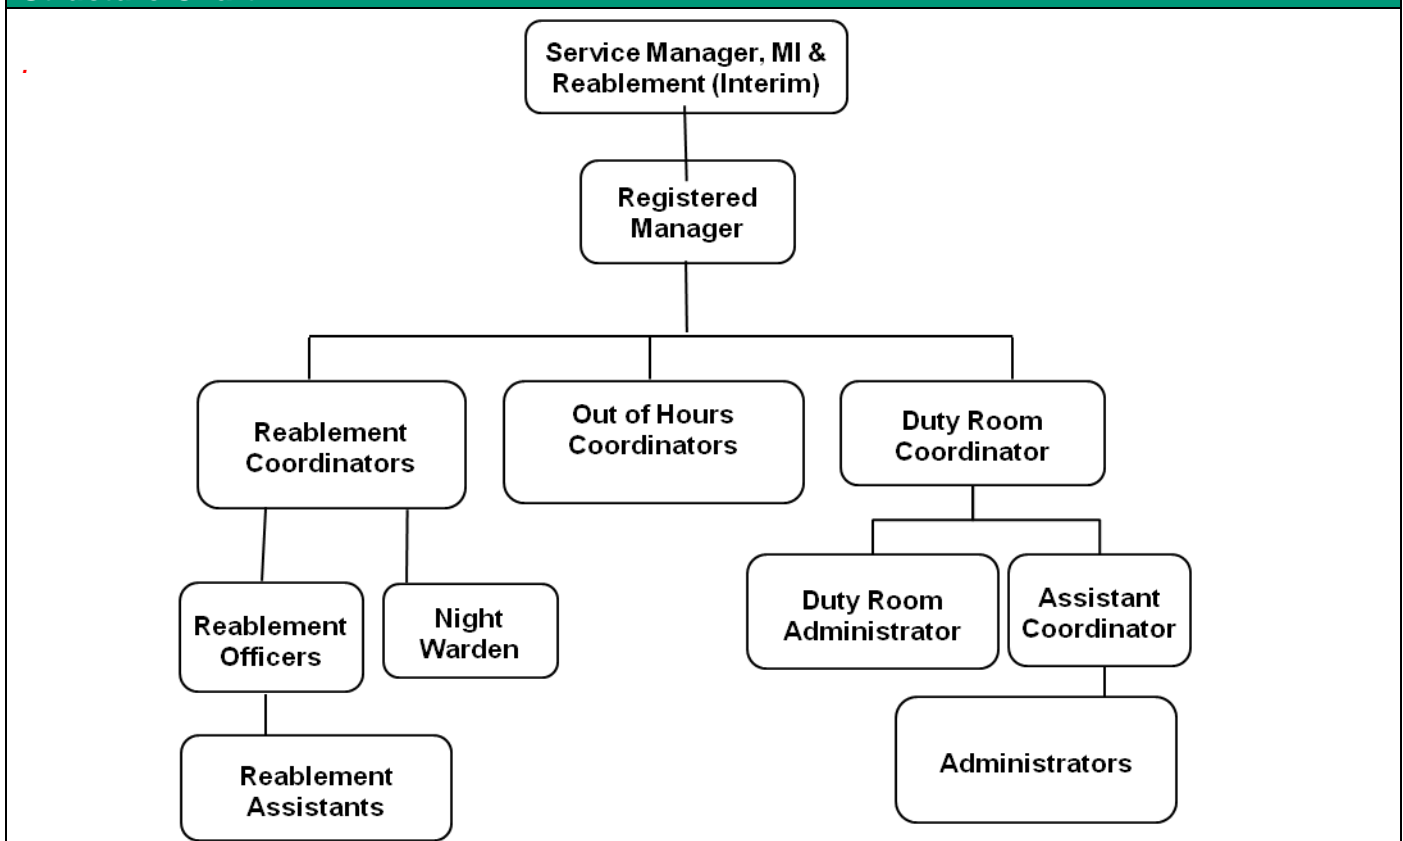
Service Manager, MI & Reablement (Interim)

Registered Manager

Reablement Coordinators

Out of Hours Coordinators

Duty Room Coordinator

Reablement Officers

Night Warden

Duty Room Administrator

Assistant Coordinator

Reablement Assistants

Administrators